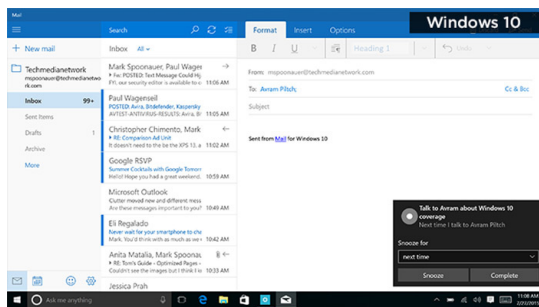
Mail

Windows 10

+ New mail

Techmedianetwork
mspoonauer@techmedianetwork.com

Inbox 99+
Sent Items
Drafts 1
Archive
More

Search

Inbox All

Mark Spoonauer, Paul Wagensei
Fw: POSTED: Text Message Could H

Paul Wagenseil
POSTED: Avira, Bitdefender, Kaspersky
AVTEST-ANTIVIRUS-RESULTS: Paul W

Christopher Chimento, Mark
RE: Comparison AB Unit

Google RSVP
Summer Cocktails with Google Tomorr

Microsoft Outlook
Clutter moved new and unread items
This message was moved because it's

Eli Regalado
Never wait for your smartphone to c
Mark, You'd think with as much

Anita Mutalia, Mark Spoonaue
RE: Tom's Guide - Everything

Jessica Prah

Format Insert Options

B I U Heading 1 Undo

From: mspoonauer@techmedianetwork.com
To: Avram Piltch; Cc & Bcc
Subject

Sent from Mail for Windows 10

Talk to Avram about Windows 10 coverage
Next time I talk to Avram Piltch

Snooze for
next time

Snooze Complete

Ask me anything

11:08 AM